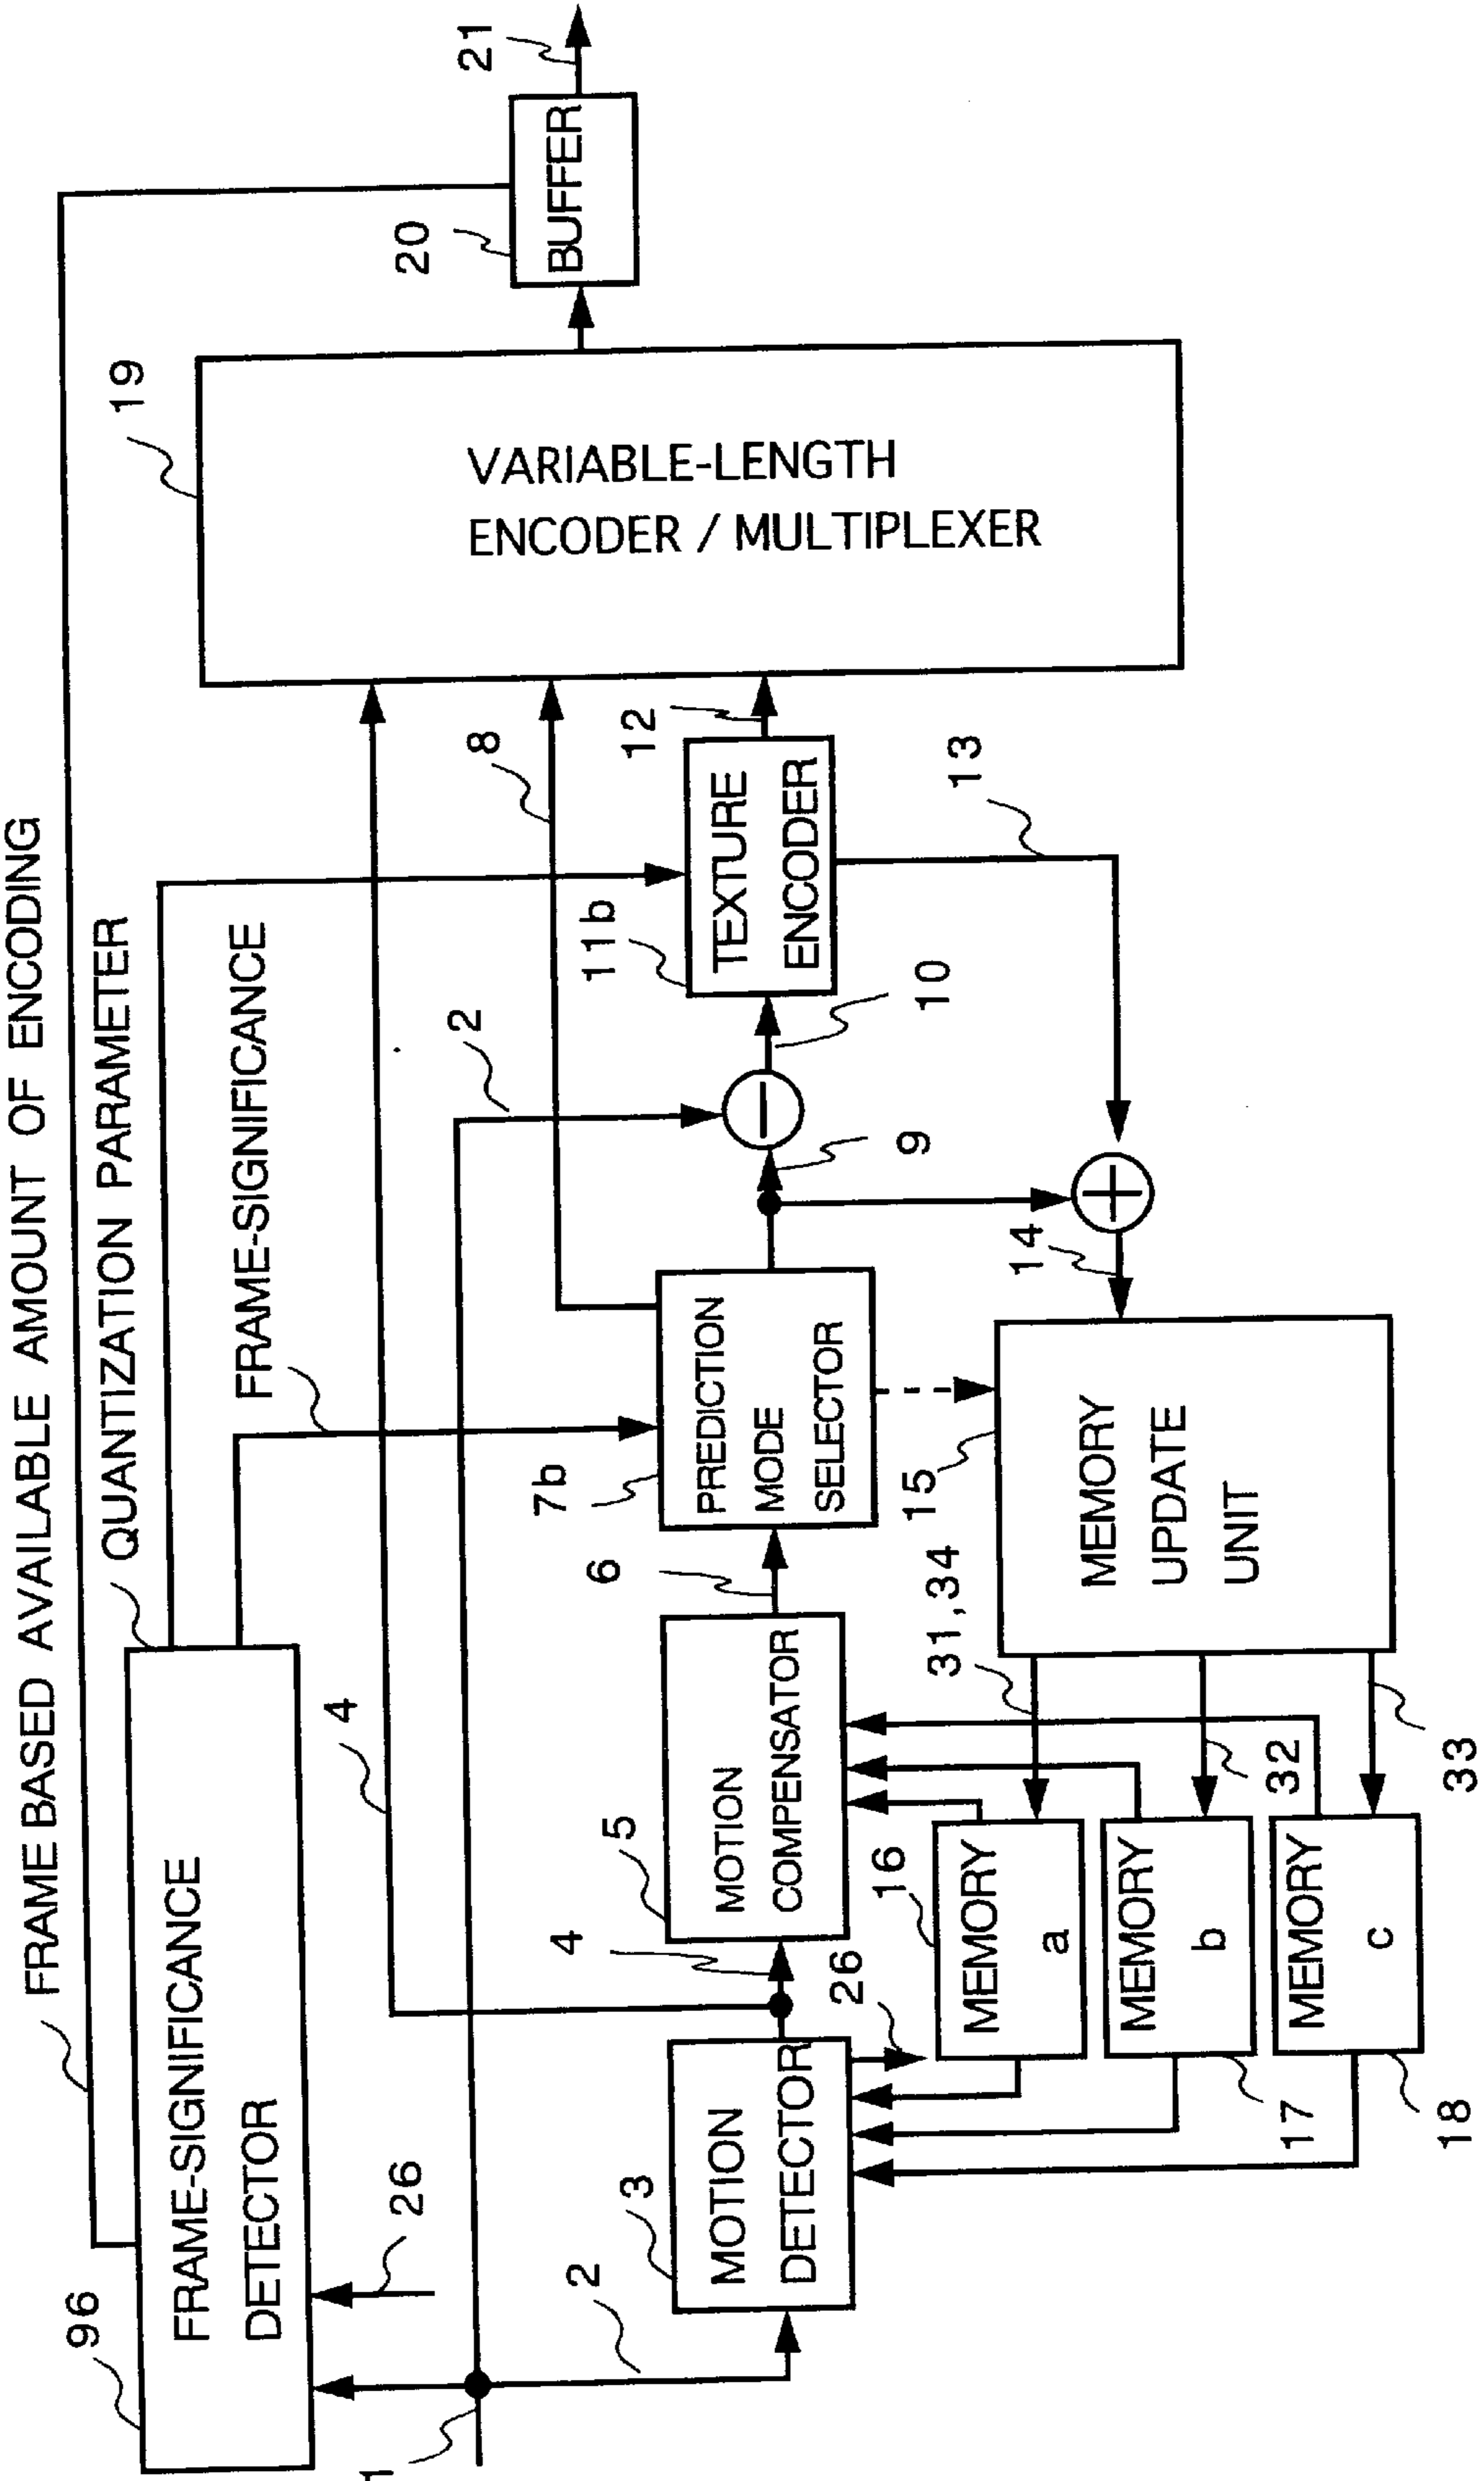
FRAME BASED AVAILABLE AMOUNT OF ENCODING
QUANTIZATION PARAMETER
FRAME-SIGNIFICANCE
96
FRAME-SIGNIFICANCE DETECTOR
26
1
2
3
MOTION DETECTOR
4
4
5
MOTION COMPENSATOR
26
16
MEMORY a
MEMORY b
17
MEMORY c
18
6
7b
PREDICTION MODE SELECTOR
2
8
9
10
11b
TEXTURE ENCODER
12
13
14
15
MEMORY UPDATE UNIT
31, 34
32
33
19
VARIABLE-LENGTH ENCODER / MULTIPLEXER
20
BUFFER
21